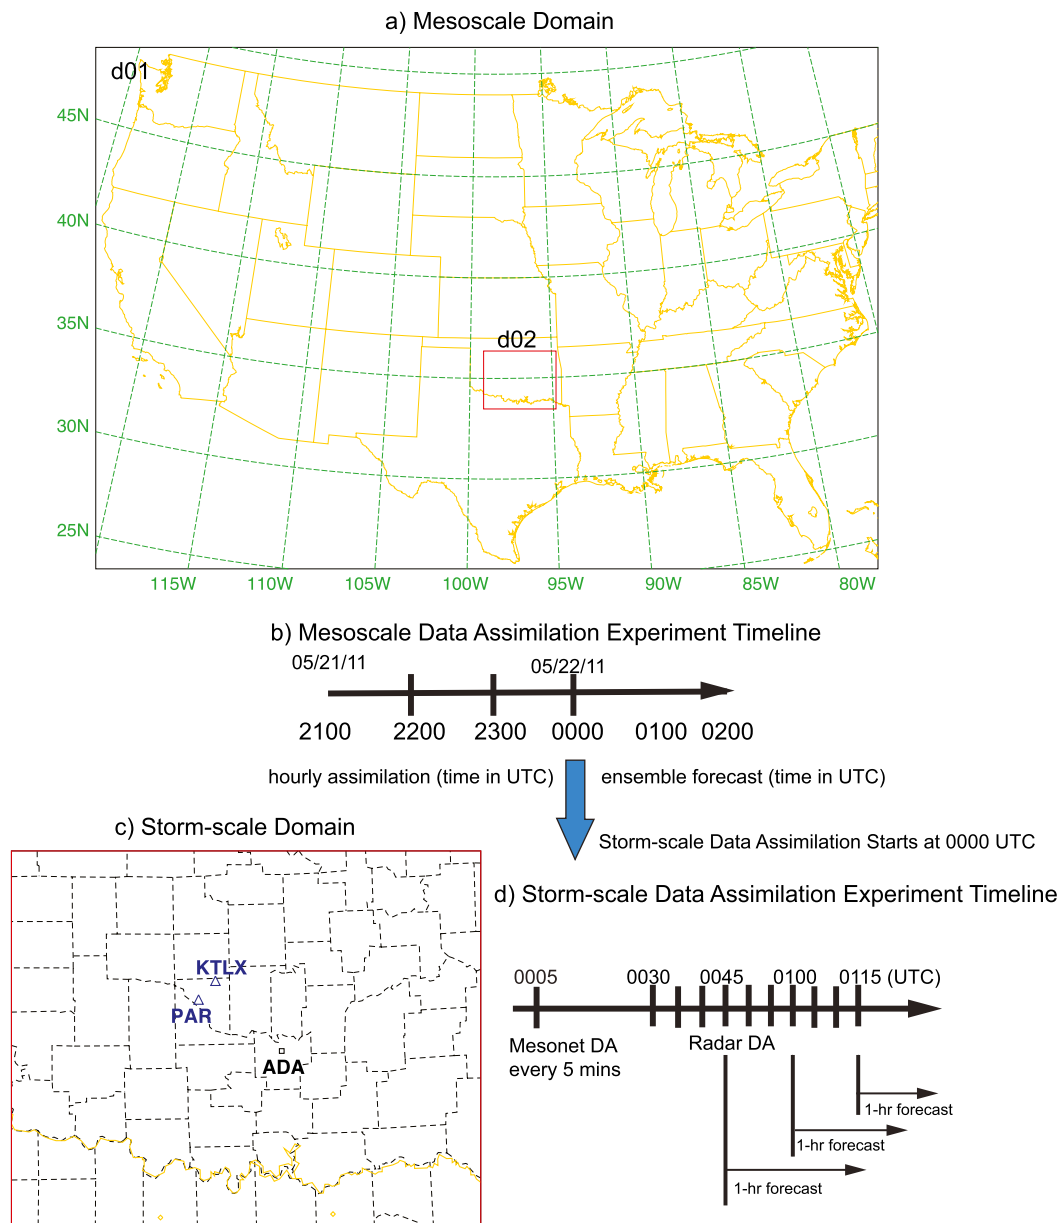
a) Mesoscale Domain

d01

45N
40N
35N
30N
25N

d02

115W 110W 105W 100W 95W 90W 85W 80W

b) Mesoscale Data Assimilation Experiment Timeline

05/21/11
05/22/11

2100 2200 2300 0000 0100 0200

hourly assimilation (time in UTC)
ensemble forecast (time in UTC)

Storm-scale Data Assimilation Starts at 0000 UTC

c) Storm-scale Domain

KTLX
PAR
ADA

d) Storm-scale Data Assimilation Experiment Timeline

0005 0030 0045 0100 0115 (UTC)

Mesonet DA every 5 mins

Radar DA

1-hr forecast
1-hr forecast
1-hr forecast